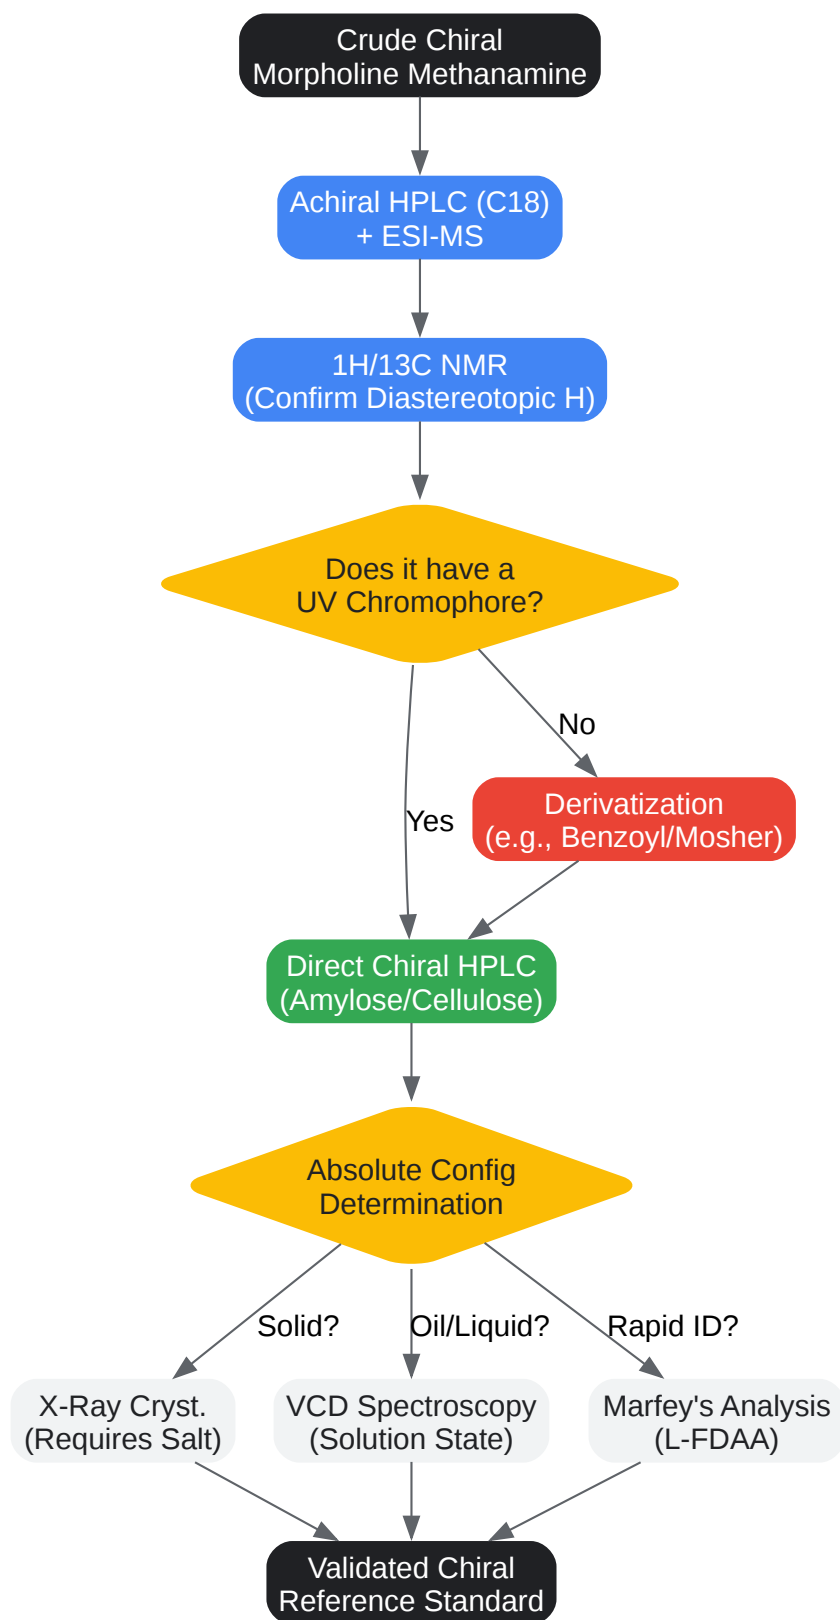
Crude Chiral Morpholine Methanamine

Achiral HPLC (C18) + ESI-MS

1H/13C NMR (Confirm Diastereotopic H)

Does it have a UV Chromophore?

No

Yes

Derivatization (e.g., Benzoyl/Mosher)

Direct Chiral HPLC (Amylose/Cellulose)

Absolute Config Determination

Solid?

Oil/Liquid?

Rapid ID?

X-Ray Cryst. (Requires Salt)

VCD Spectroscopy (Solution State)

Marfey's Analysis (L-FDAA)

Validated Chiral Reference Standard